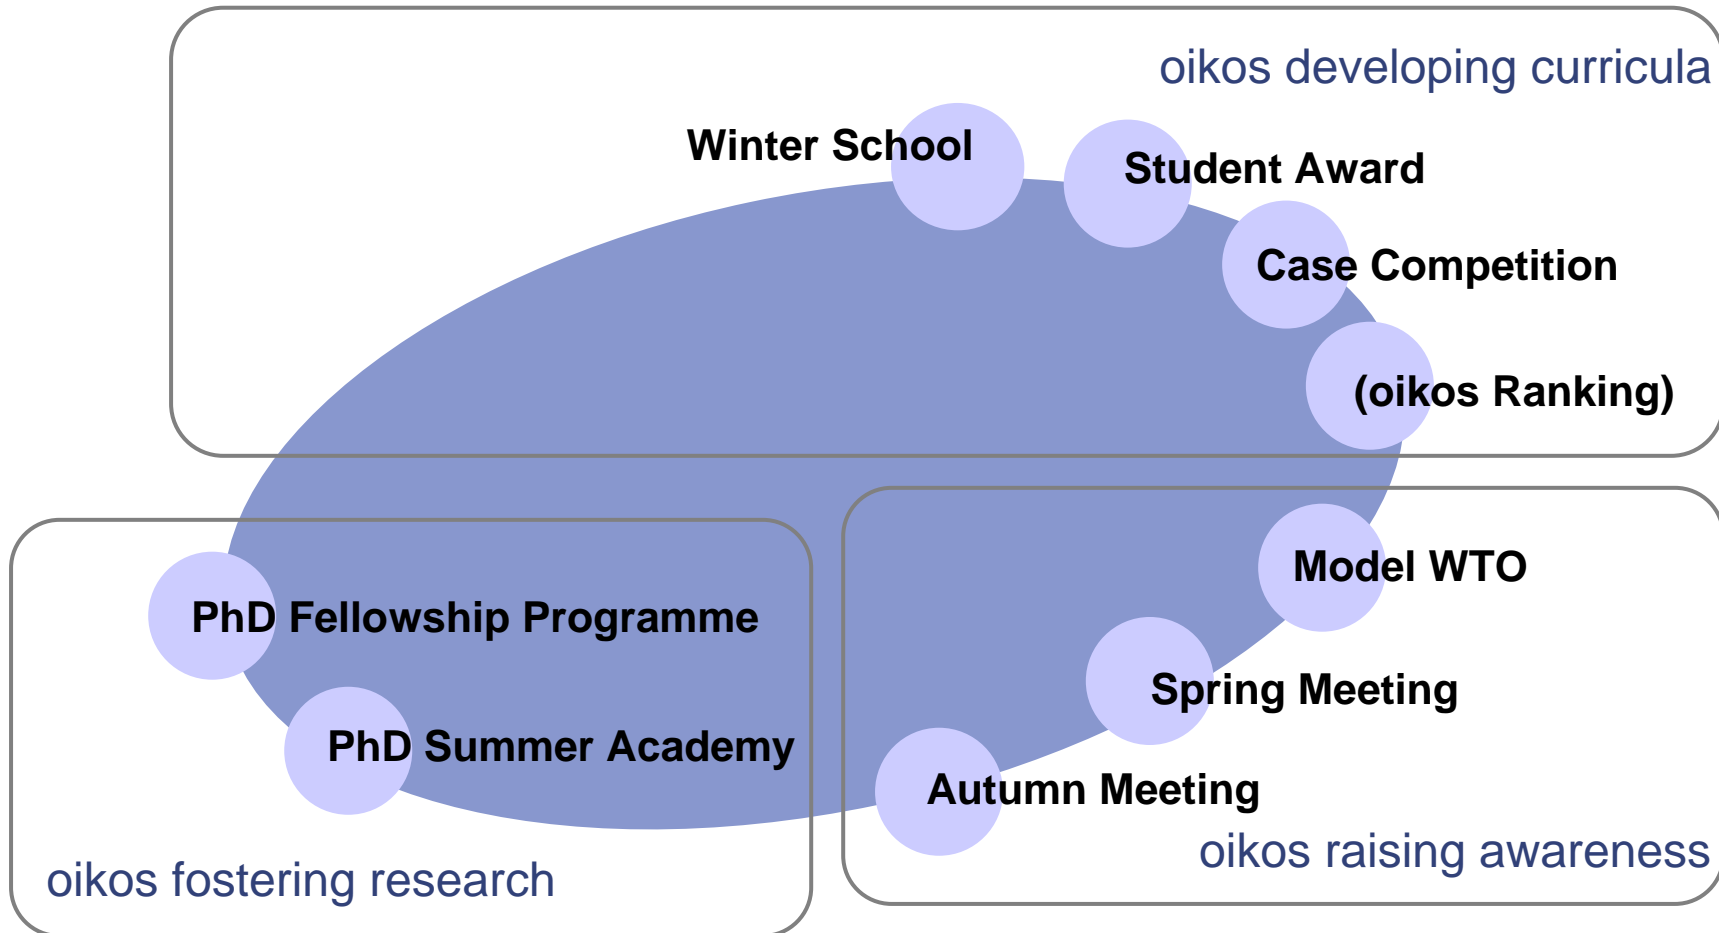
oikos developing curricula

Winter School

Student Award

Case Competition

(oikos Ranking)

Model WTO

Spring Meeting

Autumn Meeting

oikos raising awareness

PhD Fellowship Programme

PhD Summer Academy

oikos fostering research